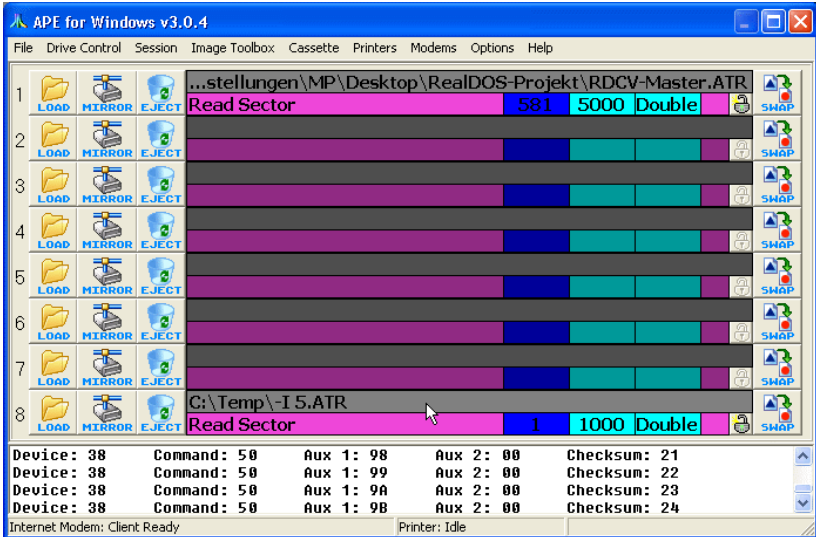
APE for Windows v3.0.4

File Drive Control Session Image Toolbox Cassette Printers Modems Options Help

1 LOAD MIRROR EJECT ...stellungen\MP\Desktop\RealDOS-Projekt\RDCV-Master.ATR SWAP
Read Sector 581 5000 Double

2 LOAD MIRROR EJECT SWAP

3 LOAD MIRROR EJECT SWAP

4 LOAD MIRROR EJECT SWAP

5 LOAD MIRROR EJECT SWAP

6 LOAD MIRROR EJECT SWAP

7 LOAD MIRROR EJECT SWAP

8 LOAD MIRROR EJECT C:\Temp\-I 5.ATR SWAP
Read Sector 1 1000 Double

| Device: 38 | Command: 50 | Aux 1: 98 | Aux 2: 00 | Checksum: 21 |
|---|---|---|---|---|
| Device: 38 | Command: 50 | Aux 1: 99 | Aux 2: 00 | Checksum: 22 |
| Device: 38 | Command: 50 | Aux 1: 9A | Aux 2: 00 | Checksum: 23 |
| Device: 38 | Command: 50 | Aux 1: 9B | Aux 2: 00 | Checksum: 24 |

Internet Modem: Client Ready Printer: Idle